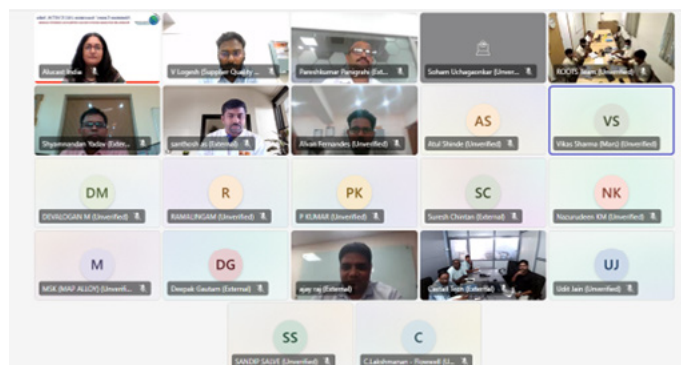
Alucast India
V Logesh (Supplier Quality ...
Pareshkumar Panigrahi (Extern...
Soham Uchagaonkar (Unver...
ROOTS Team (Unverified)
Shyamnandan Yadav (Extern...
santhosh m (External)
Alvan Fernandes (Unverified)
AS
Atul Shinde (Unverified)
VS
Vikas Sharma (Man) (Unverified)
DM
DEVALOGAN M (Unverified)
R
RAMALINGAM (Unverified)
PK
P KUMAR (Unverified)
SC
Suresh Chetan (External)
NK
Nazurudeen KM (Unverified)
M
MSK (MAP ALLOY) (Unverifi...
DG
Deepak Gautam (External)
ajay raj (External)
Castait Team (External)
UJ
Udit Jain (Unverified)
SS
SANDIP SALVE (Unverified)
C
C.Lakshmanan - Flowwell (U...